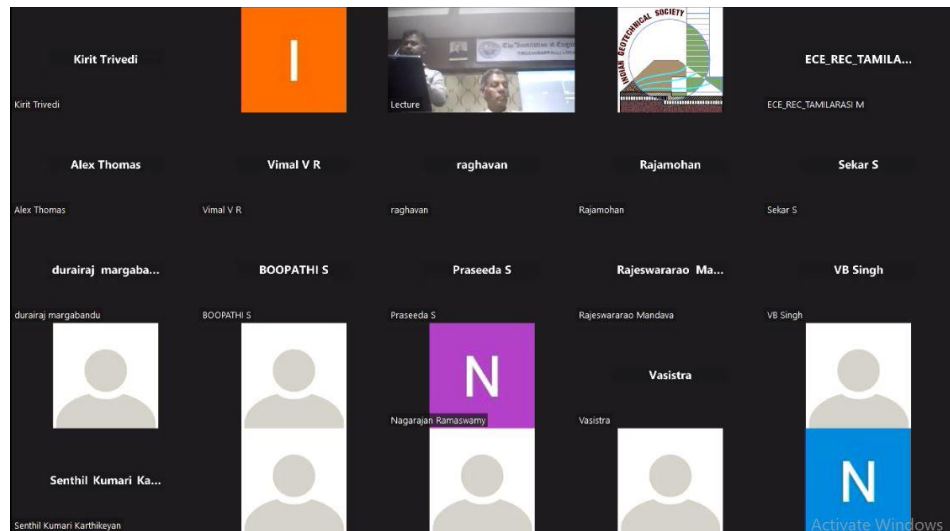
Kirit Trivedi
Kirit Trivedi

I

The Institution of Engineers
Lecture

INDIAN GEOTECHNICAL SOCIETY

ECE_REC_TAMILA...
ECE_REC_TAMILARASI M

Alex Thomas
Alex Thomas

Vimal V R
Vimal V R

raghavan
raghavan

Rajamohan
Rajamohan

Sekar S
Sekar S

durairaj margaba...
durairaj margabandu

BOOPATHI S
BOOPATHI S

Praseeda S
Praseeda S

Rajeswararao Ma...
Rajeswararao Mandava

VB Singh
VB Singh

N
Nagarajan Ramaswamy

Vasistra
Vasistra

Senthil Kumari Ka...
Senthil Kumari Karthikeyan

N

Activate Windows